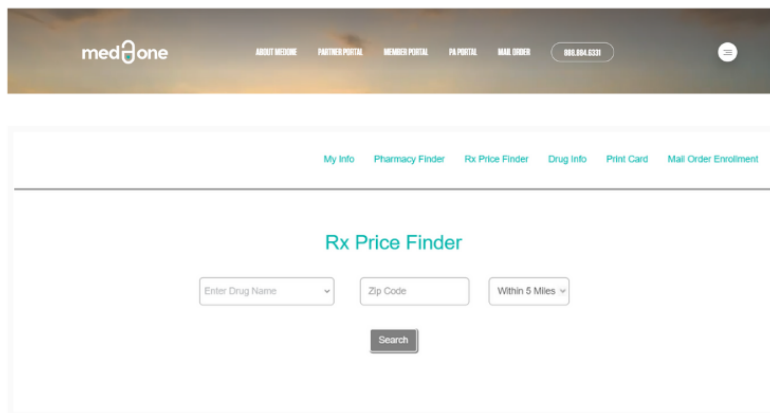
med one

ABOUT MEDONE PARTNER PORTAL MEMBER PORTAL PA PORTAL MAIL ORDER 800.864.6331

My Info Pharmacy Finder Rx Price Finder Drug Info Print Card Mail Order Enrollment

Rx Price Finder

Enter Drug Name

Zip Code

Within 5 Miles

Search